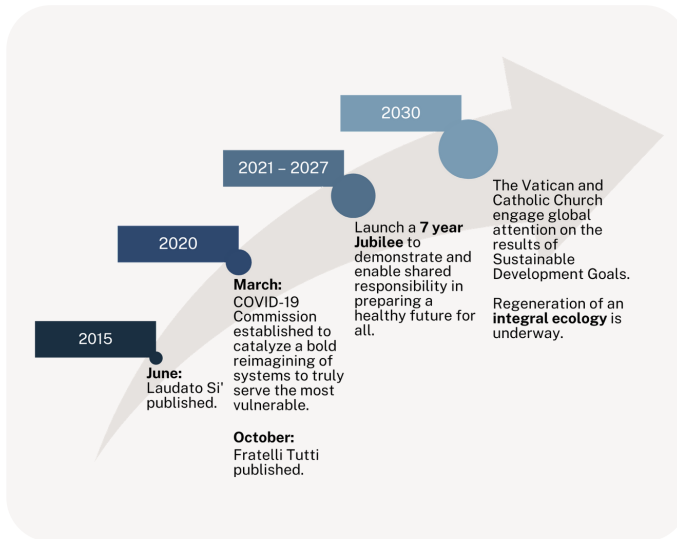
2015

June:
Laudato Si' published.

2020

March:
COVID-19 Commission established to catalyze a bold reimagining of systems to truly serve the most vulnerable.

October:
Fratelli Tutti published.

2021 – 2027

Launch a **7 year Jubilee** to demonstrate and enable shared responsibility in preparing a healthy future for all.

2030

The Vatican and Catholic Church engage global attention on the results of Sustainable Development Goals.

Regeneration of an **integral ecology** is underway.